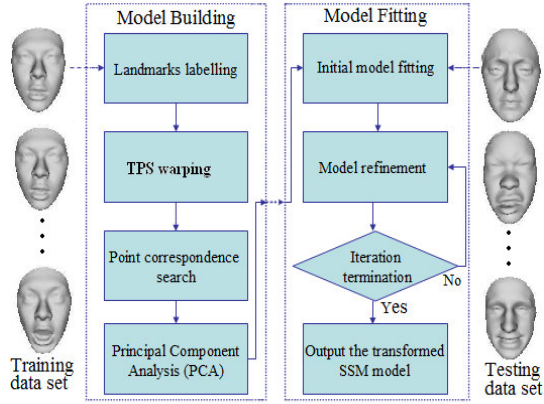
Model Building

Landmarks labelling

TPS warping

Point correspondence search

Principal Component Analysis (PCA)

Training data set

Model Fitting

Initial model fitting

Model refinement

Iteration termination

No

Yes

Output the transformed SSM model

Testing data set